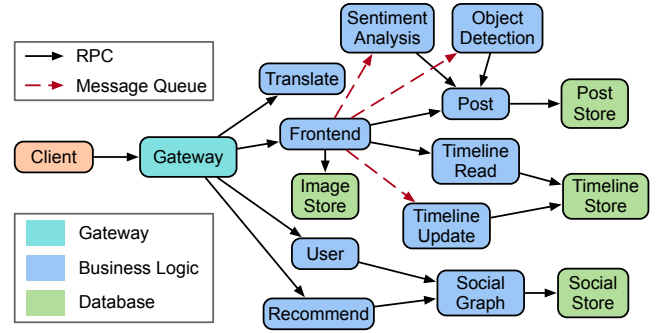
RPC
Message Queue

Sentiment Analysis
Object Detection
Translate
Post
Post Store
Client
Gateway
Frontend
Timeline Read
Timeline Store
Image Store
Timeline Update
User
Recommend
Social Graph
Social Store

Gateway
Business Logic
Database